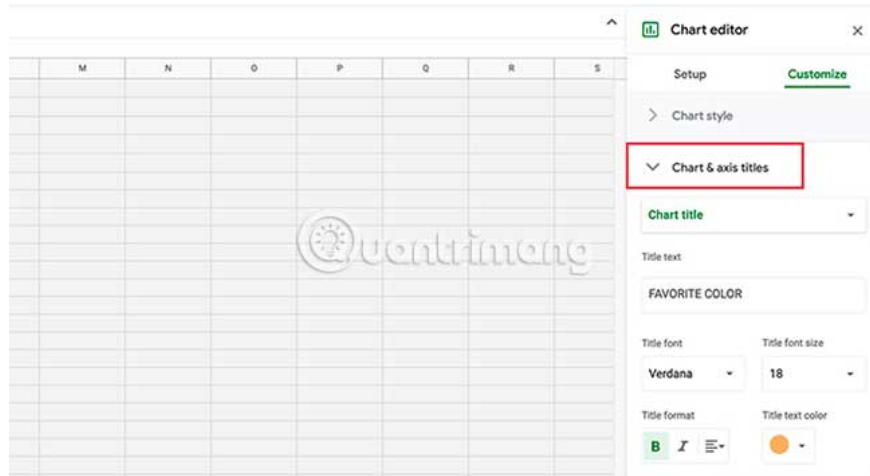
| M | N | O | P | Q | R | S |
|---|---|---|---|---|---|---|

Quantrimang

Chart editor

Setup

Customize

Chart style

Chart & axis titles

Chart title

Title text

FAVORITE COLOR

Title font

Verdana

Title font size

18

Title format

B

I

Title text color